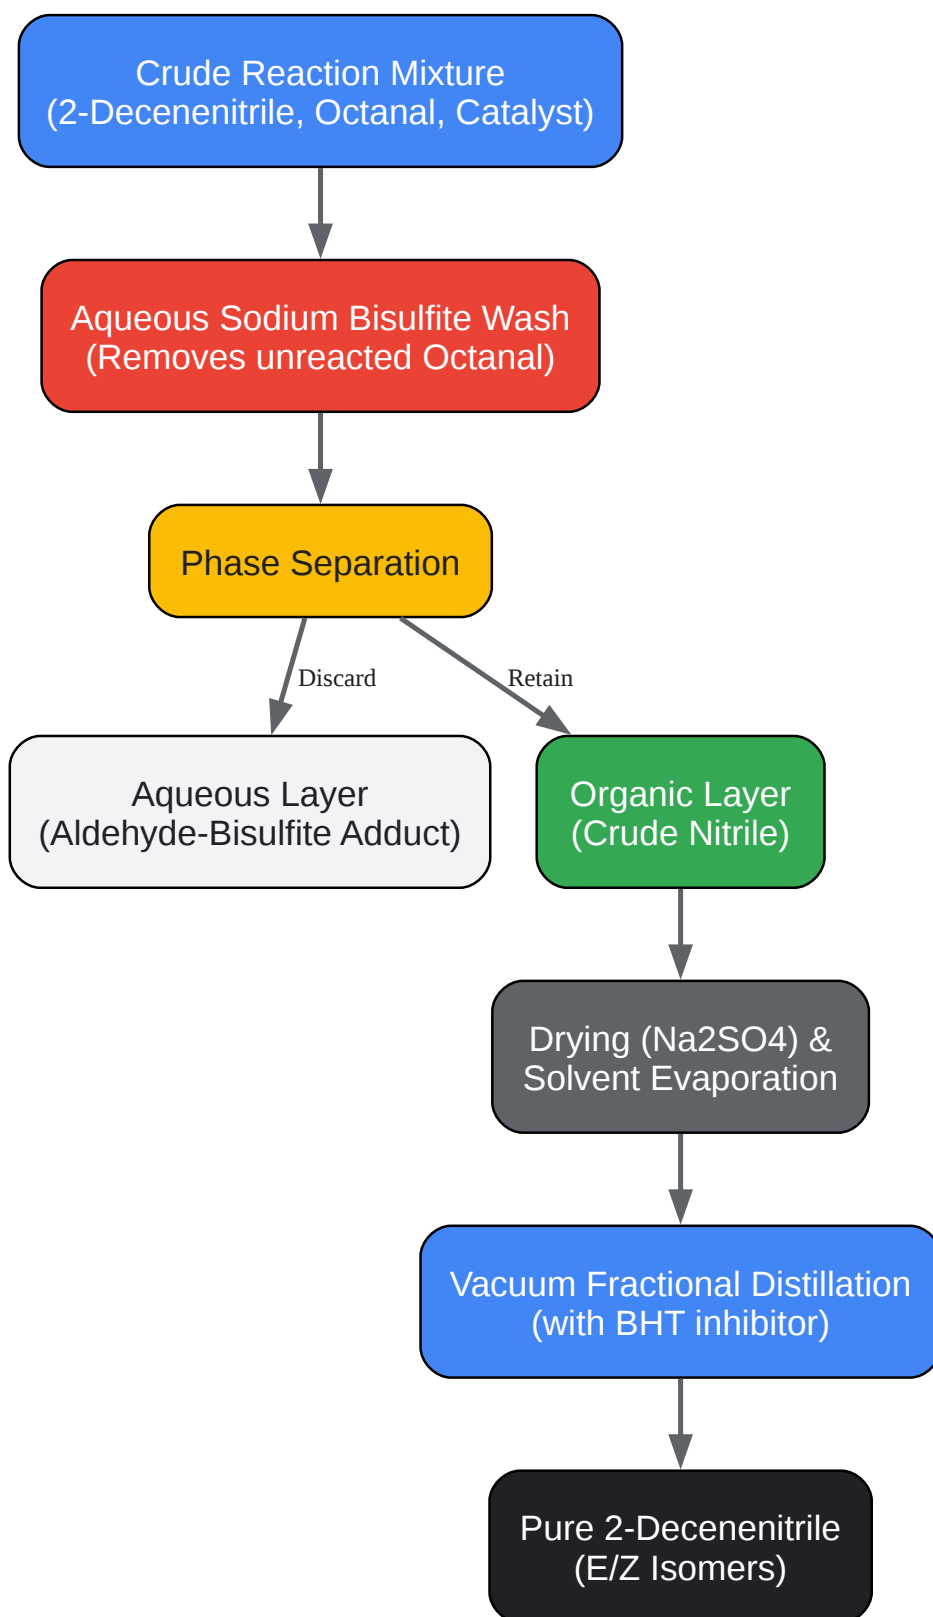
Crude Reaction Mixture
(2-Decenenitrile, Octanal, Catalyst)

Aqueous Sodium Bisulfite Wash
(Removes unreacted Octanal)

Phase Separation

Discard

Retain

Aqueous Layer
(Aldehyde-Bisulfite Adduct)

Organic Layer
(Crude Nitrile)

Drying (Na2SO4) &
Solvent Evaporation

Vacuum Fractional Distillation
(with BHT inhibitor)

Pure 2-Decenenitrile
(E/Z Isomers)